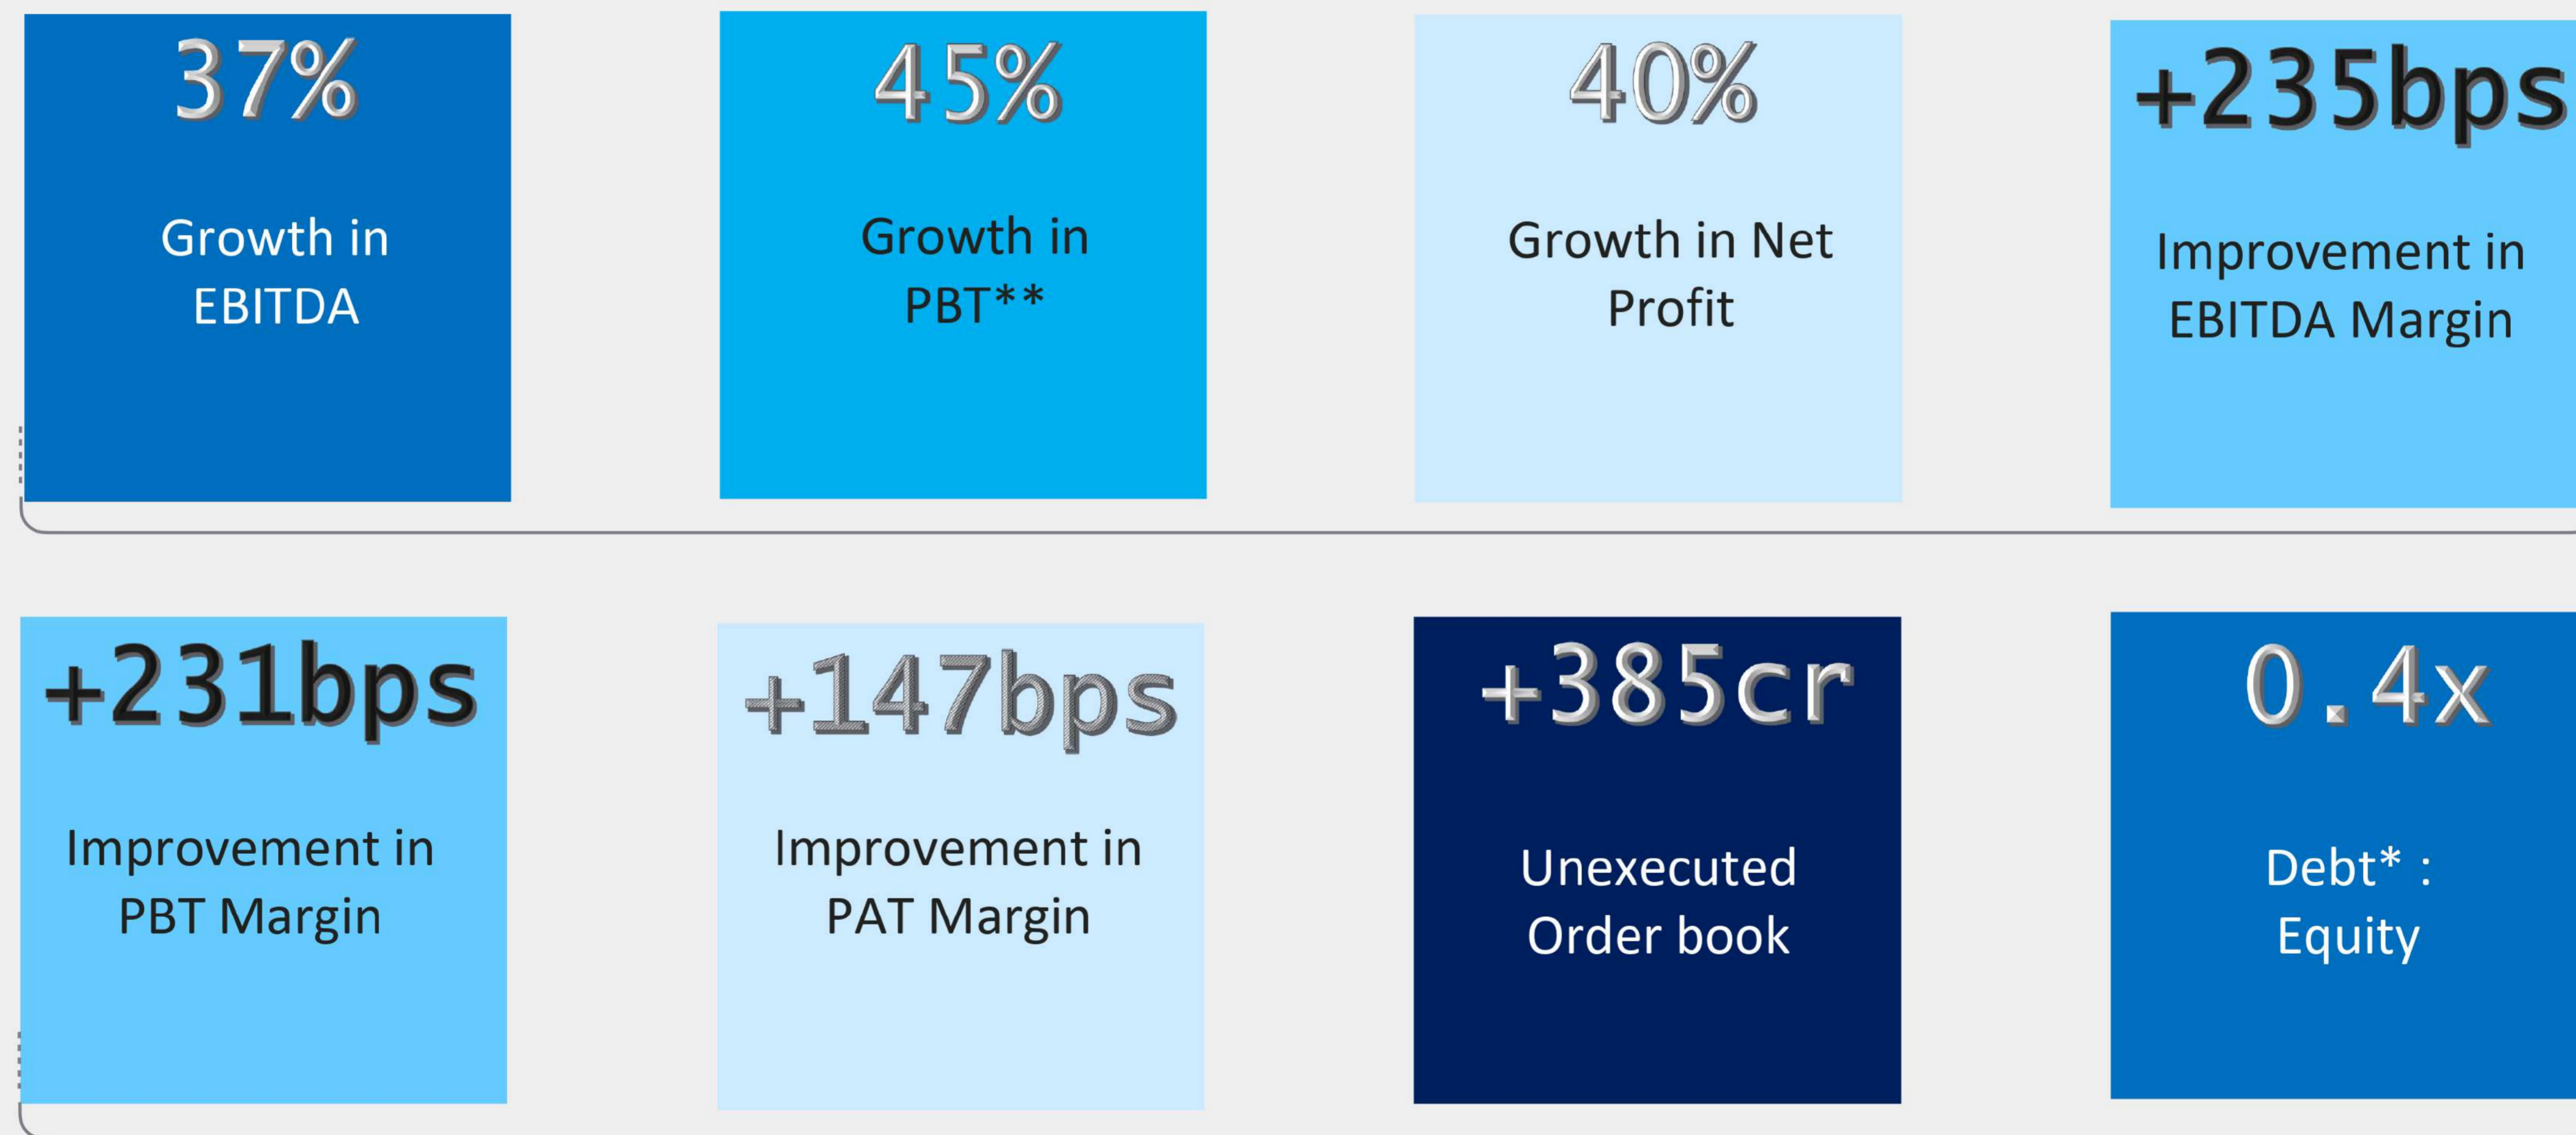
37%

Growth in EBITDA

45%

Growth in PBT**

40%

Growth in Net Profit

+235bps

Improvement in EBITDA Margin

+231bps

Improvement in PBT Margin

+147bps

Improvement in PAT Margin

+385cr

Unexecuted Order book

0.4x

Debt* : Equity